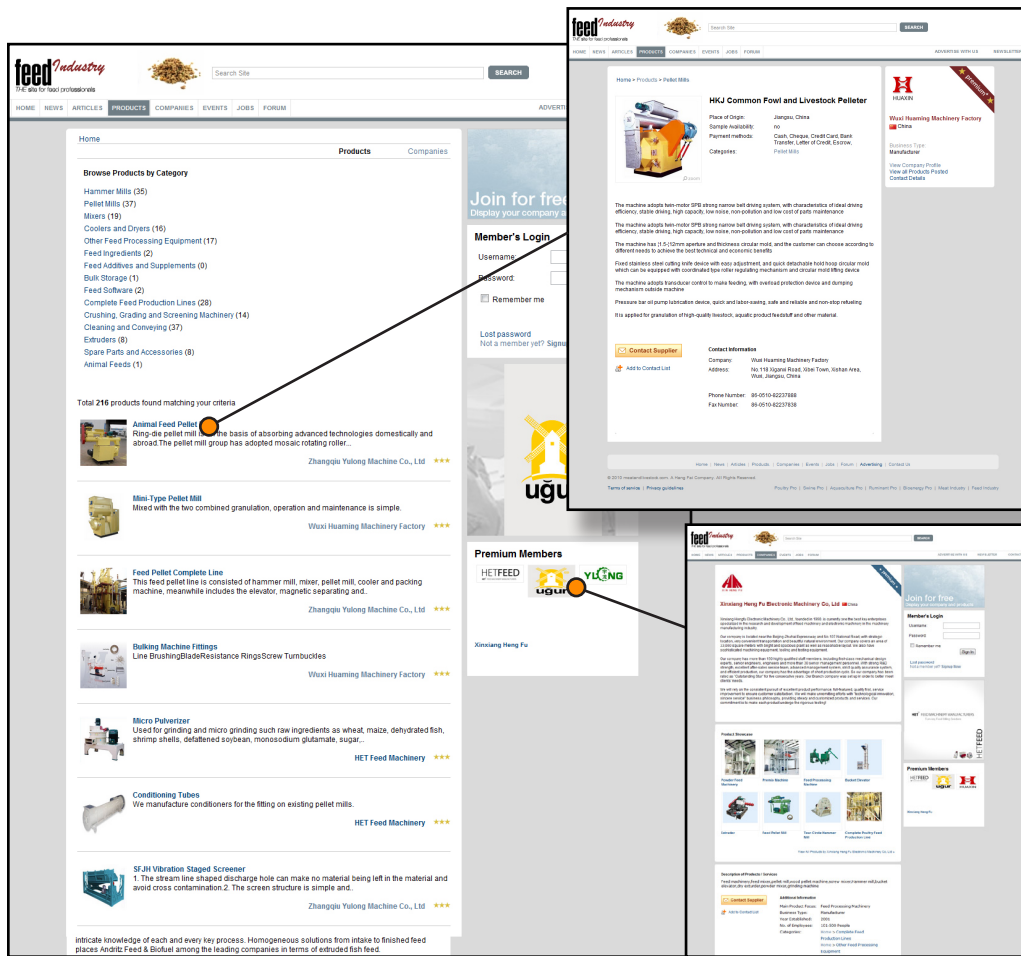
feed Industry
THE site for feed professionals

Search Site SEARCH

HOME NEWS ARTICLES PRODUCTS COMPANIES EVENTS JOBS FORUM ADVERTISE

Home

Products Companies

Browse Products by Category

Hammer Mills (35)
Pellet Mills (37)
Mixers (19)
Coolers and Dryers (16)
Other Feed Processing Equipment (17)
Feed Ingredients (2)
Feed Additives and Supplements (0)
Bulk Storage (1)
Feed Software (2)
Complete Feed Production Lines (28)
Crushing, Grading and Screening Machinery (14)
Cleaning and Conveying (37)
Extruders (8)
Spare Parts and Accessories (8)
Animal Feeds (1)

Total 216 products found matching your criteria

Animal Feed Pellet
Ring-die pellet mill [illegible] the basis of absorbing advanced technologies domestically and abroad.The pellet mill group has adopted mosaic rotating roller...
Zhangqiu Yulong Machine Co., Ltd

Mini-Type Pellet Mill
Mixed with the two combined granulation, operation and maintenance is simple.
Wuxi Huaming Machinery Factory

Feed Pellet Complete Line
This feed pellet line is consisted of hammer mill, mixer, pellet mill, cooler and packing machine, meanwhile includes the elevator, magnetic separating and..
Zhangqiu Yulong Machine Co., Ltd

Bulking Machine Fittings
Line BrushingBladeResistance RingsScrew Turnbuckles
Wuxi Huaming Machinery Factory

Micro Pulverizer
Used for grinding and micro grinding such raw ingredients as wheat, maize, dehydrated fish, shrimp shells, defattened soybean, monosodium glutamate, sugar,...
HET Feed Machinery

Conditioning Tubes
We manufacture conditioners for the fitting on existing pellet mills.
HET Feed Machinery

SFJH Vibration Staged Screener
1. The stream line shaped discharge hole can make no material being left in the material and avoid cross contamination.2. The screen structure is simple and..
Zhangqiu Yulong Machine Co., Ltd

intricate knowledge of each and every key process. Homogeneous solutions from intake to finished feed places Andritz Feed & Biofuel among the leading companies in terms of extruded fish feed.

Join for free
Display your company s

Member's Login
Username:
Password:
Remember me
Lost password
Not a member yet? Signu

uğur

Premium Members
HETFEED uğur YULONG
Xinxiang Heng Fu

feed Industry
THE site for feed professionals
Search Site SEARCH
HOME NEWS ARTICLES PRODUCTS COMPANIES EVENTS JOBS FORUM ADVERTISE WITH US NEWSLETTER

Home » Products » Pellet Mills

HKJ Common Fowl and Livestock Pelleter

Place of Origin: Jiangsu, China
Sample Availability: no
Payment methods: Cash, Cheque, Credit Card, Bank Transfer, Letter of Credit, Escrow,
Categories: Pellet Mills

HUAXIN
premium
Wuxi Huaming Machinery Factory
China
Business Type: Manufacturer
View Company Profile
View all Products Posted
Contact Details

The machine adopts twin-motor SPB strong narrow belt driving system, with characteristics of ideal driving efficiency, stable driving, high capacity, low noise, non-pollution and low cost of parts maintenance

The machine adopts twin-motor SPB strong narrow belt driving system, with characteristics of ideal driving efficiency, stable driving, high capacity, low noise, non-pollution and low cost of parts maintenance

The machine has ,1.5-12mm aperture and thickness circular mold, and the customer can choose according to different needs to achieve the best technical and economic benefits

Fixed stainless steel cutting knife device with easy adjustment, and quick detachable hold hoop circular mold which can be equipped with coordinated type roller regulating mechanism and circular mold lifting device

The machine adopts transducer control to make feeding, with overload protection device and dumping mechanism outside machine

Pressure bar oil pump lubrication device, quick and labor-saving, safe and reliable and non-stop refueling

It is applied for granulation of high-quality livestock, aquatic product feedstuff and other material.

Contact Supplier
Add to Contact List

Contact Information
Company: Wuxi Huaming Machinery Factory
Address: No.118 Xiganxi Road, Xibei Town, Xishan Area, Wuxi, Jiangsu, China
Phone Number: 86-0510-82237888
Fax Number: 86-0510-82237838

Home | News | Articles | Products | Companies | Events | Jobs | Forum | Advertising | Contact Us
© 2010 feedindustry.com. A Hang Fei Company. All Rights Reserved
Terms of service | Privacy guidelines
Poultry Pro | Swine Pro | Aquaculture Pro | Ruminant Pro | Bioenergy Pro | Meat Industry | Feed Industry

Xinxiang Heng Fu Electronic Machinery Co., Ltd China

Join for free
Member's Login
Username
Password
Remember me
Sign in

Product Showcase
Premium Members
HETFEED uğur HUAXIN

Contact Supplier
Add to Contact List
Additional Information
Main Product Focus: Feed Processing Machinery
Business Type: Manufacturer
Year Established: 2000
No. of Employees: 101-500 People
Categories: Complete Feed Production Lines
Other Feed Processing Equipment